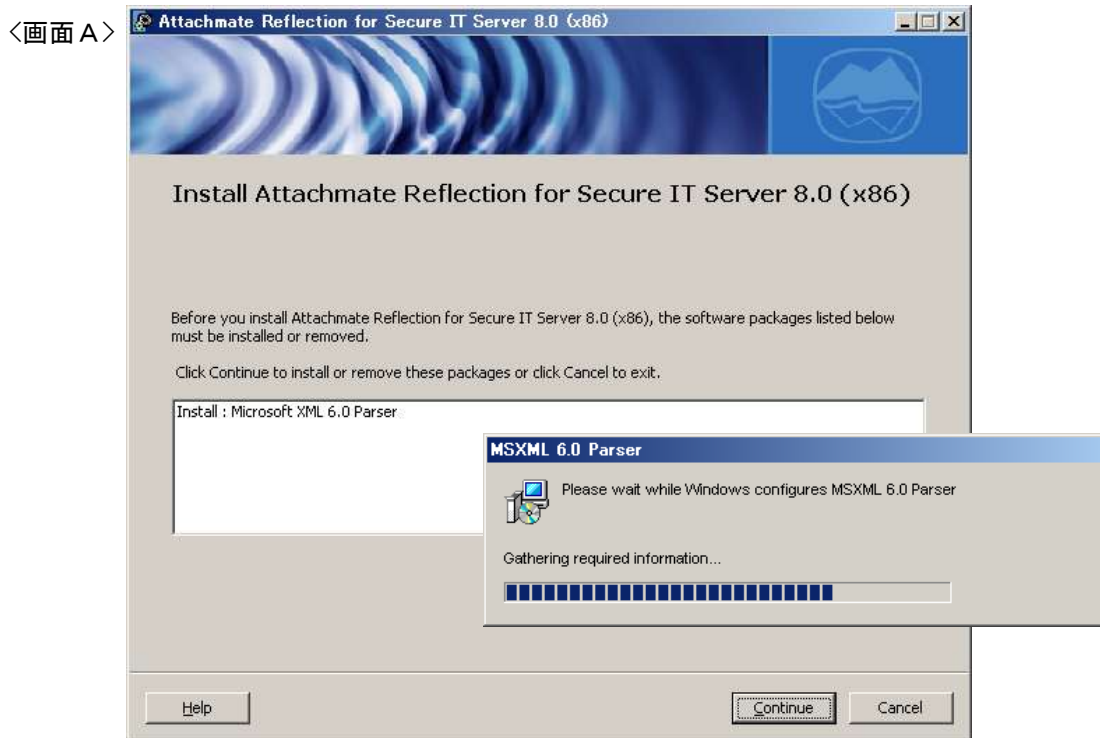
〈画面A〉

Attachmate Reflection for Secure IT Server 8.0 (x86)

Install Attachmate Reflection for Secure IT Server 8.0 (x86)

Before you install Attachmate Reflection for Secure IT Server 8.0 (x86), the software packages listed below must be installed or removed.

Click Continue to install or remove these packages or click Cancel to exit.

Install : Microsoft XML 6.0 Parser

MSXML 6.0 Parser

Please wait while Windows configures MSXML 6.0 Parser

Gathering required information...

Help

Continue

Cancel